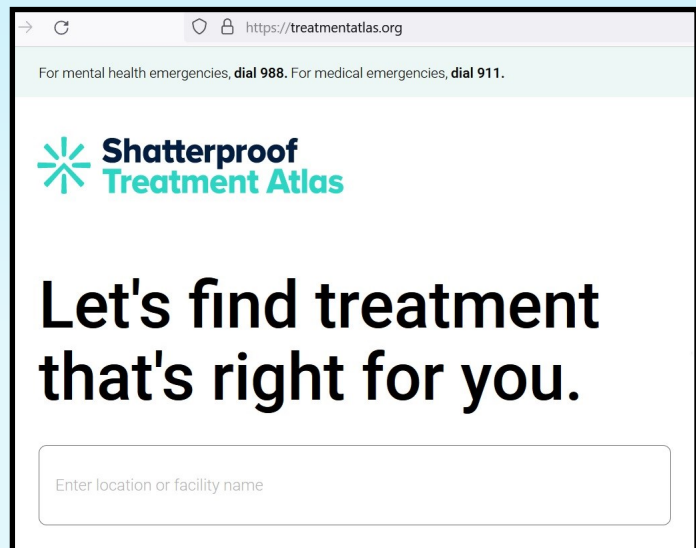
https://treatmentatlas.org

For mental health emergencies, **dial 988.** For medical emergencies, **dial 911.**

Shatterproof
Treatment Atlas

Let's find treatment that's right for you.

Enter location or facility name